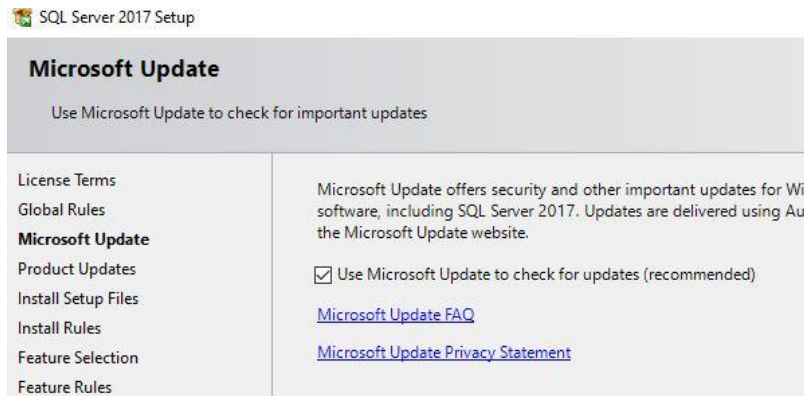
SQL Server 2017 Setup

Microsoft Update

Use Microsoft Update to check for important updates

License Terms
Global Rules
Microsoft Update
Product Updates
Install Setup Files
Install Rules
Feature Selection
Feature Rules

Microsoft Update offers security and other important updates for Wi software, including SQL Server 2017. Updates are delivered using Au the Microsoft Update website.

☑ Use Microsoft Update to check for updates (recommended)

Microsoft Update FAQ

Microsoft Update Privacy Statement